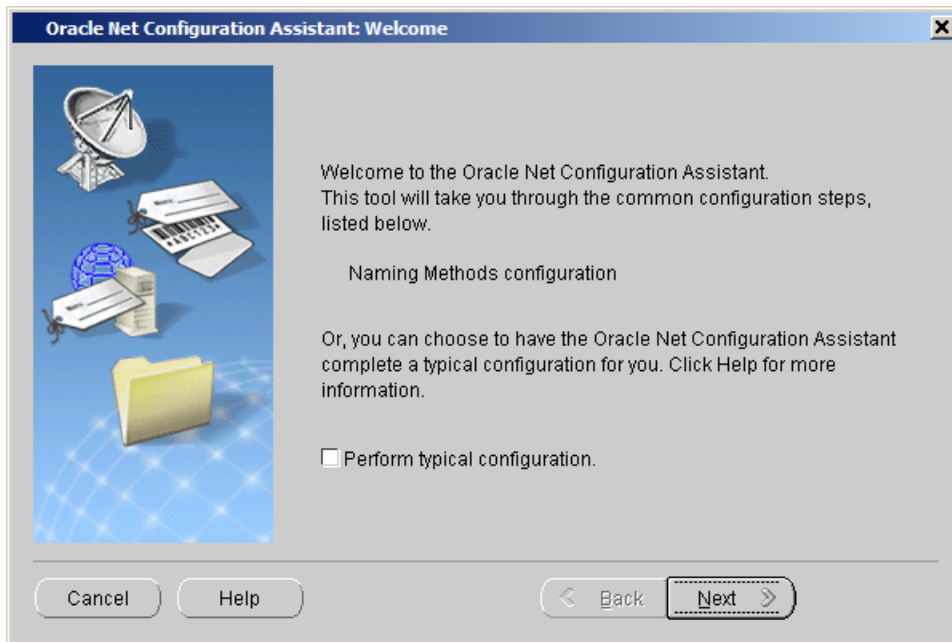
Oracle Net Configuration Assistant: Welcome

Welcome to the Oracle Net Configuration Assistant.
This tool will take you through the common configuration steps, listed below.

Naming Methods configuration

Or, you can choose to have the Oracle Net Configuration Assistant complete a typical configuration for you. Click Help for more information.

Perform typical configuration.

Cancel
Help
Back
Next